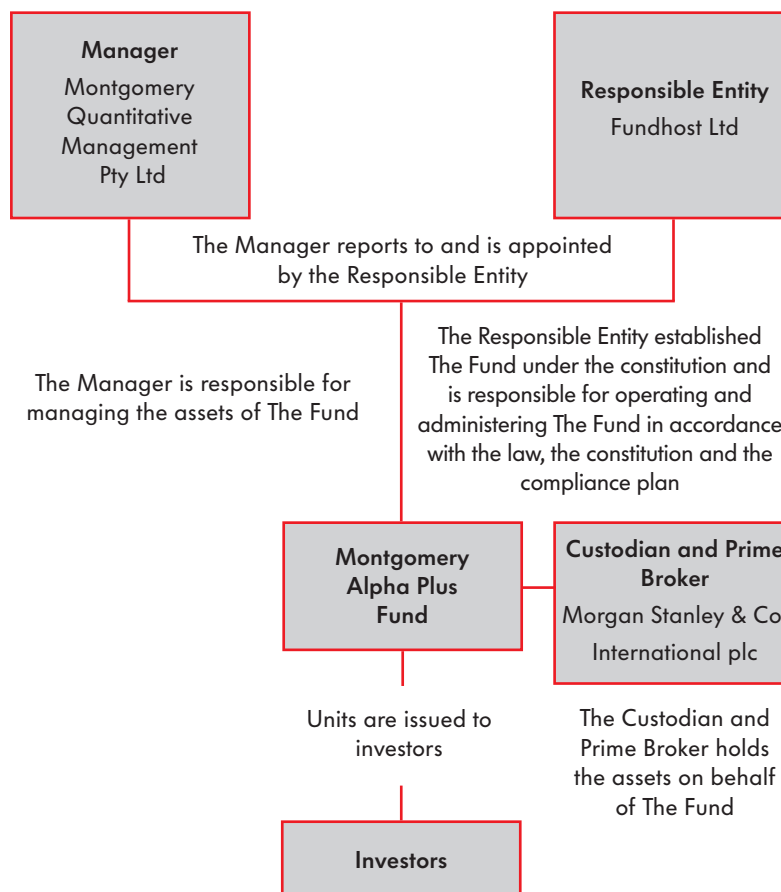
Manager

Montgomery Quantitative Management Pty Ltd

Responsible Entity

Fundhost Ltd

The Manager reports to and is appointed by the Responsible Entity

The Manager is responsible for managing the assets of The Fund

The Responsible Entity established The Fund under the constitution and is responsible for operating and administering The Fund in accordance with the law, the constitution and the compliance plan

Montgomery Alpha Plus Fund

Custodian and Prime Broker

Morgan Stanley & Co International plc

Units are issued to investors

The Custodian and Prime Broker holds the assets on behalf of The Fund

Investors